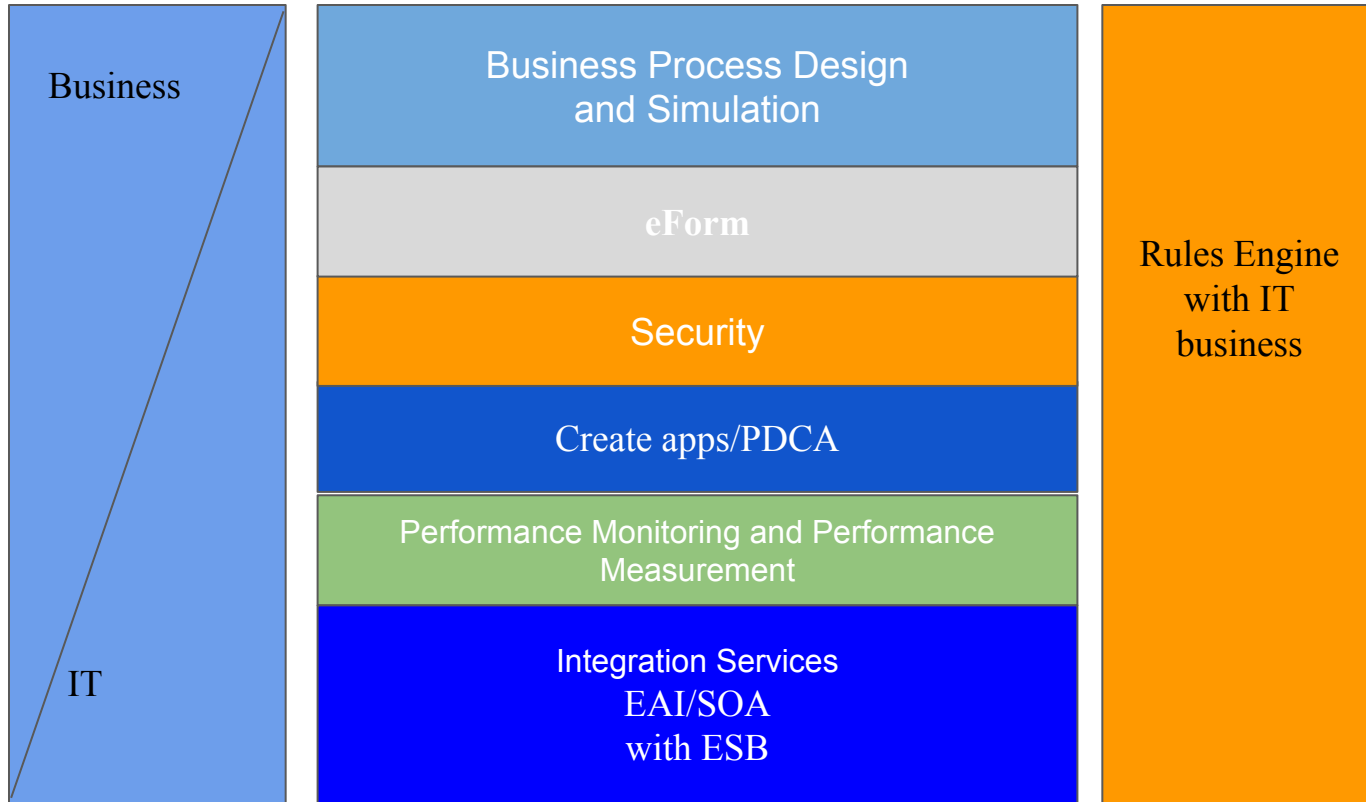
Business

IT

Business Process Design and Simulation

eForm

Security

Create apps/PDCA

Performance Monitoring and Performance Measurement

Integration Services
EAI/SOA
with ESB

Rules Engine with IT business